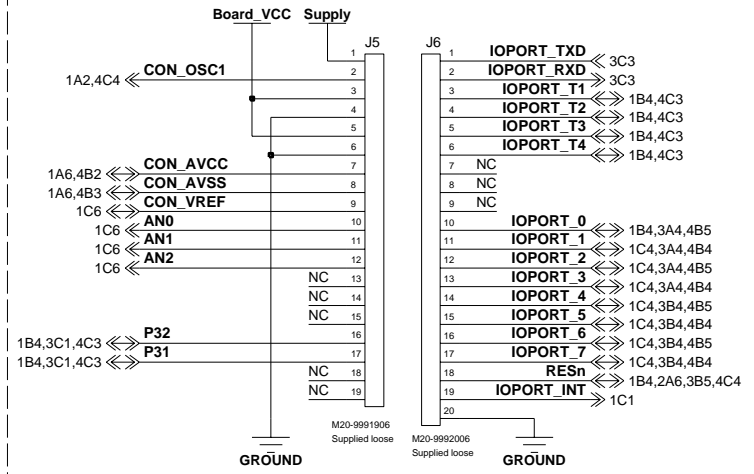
Board_VCC Supply

J5

1
1A2,4C4 CON_OSC1 2
3
4
5
6
1A6,4B2 CON_AVCC 7
1A6,4B3 CON_AVSS 8
1C6 CON_VREF 9
1C6 AN0 10
1C6 AN1 11
1C6 AN2 12
NC 13
NC 14
NC 15
16
1B4,3C1,4C3 P32
1B4,3C1,4C3 P31 17
NC 18
NC 19

M20-9991906
Supplied loose

GROUND

J6

1 IOPORT_TXD 3C3
2 IOPORT_RXD 3C3
3 IOPORT_T1 1B4,4C3
4 IOPORT_T2 1B4,4C3
5 IOPORT_T3 1B4,4C3
6 IOPORT_T4 1B4,4C3
7 NC
8 NC
9 NC
10 IOPORT_0 1B4,3A4,4B5
11 IOPORT_1 1C4,3A4,4B4
12 IOPORT_2 1C4,3A4,4B5
13 IOPORT_3 1C4,3A4,4B4
14 IOPORT_4 1C4,3B4,4B5
15 IOPORT_5 1C4,3B4,4B4
16 IOPORT_6 1C4,3B4,4B5
17 IOPORT_7 1C4,3B4,4B4
18 RESn 1B4,2A6,3B5,4C4
19 IOPORT_INT 1C1
20

M20-9992006
Supplied loose

GROUND